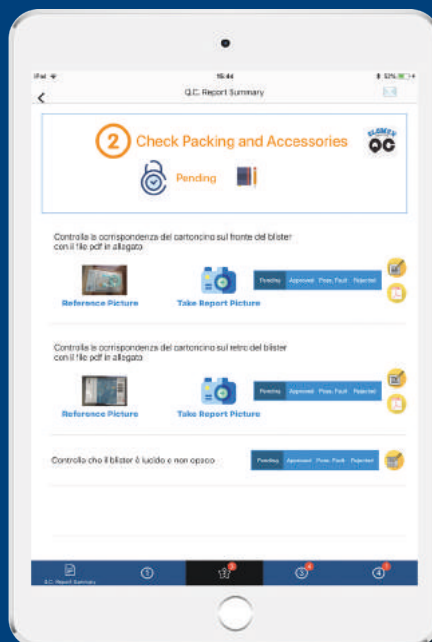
iPad 15:44 52%

Q.C. Report Summary

2 Check Packing and Accessories

SLOWLY QC

Pending

Controlla la corrispondenza del cartoncino sul fronte del blister con il file pdf in allegato

Reference Picture

Take Report Picture

Pending Approved Poss. Fault Rejected

Controlla la corrispondenza del cartoncino sul retro del blister con il file pdf in allegato

Reference Picture

Take Report Picture

Pending Approved Poss. Fault Rejected

Controlla che il blister è lucido e non opaco

Pending Approved Poss. Fault Rejected

Q.C. Report Summary 1 2 3 4